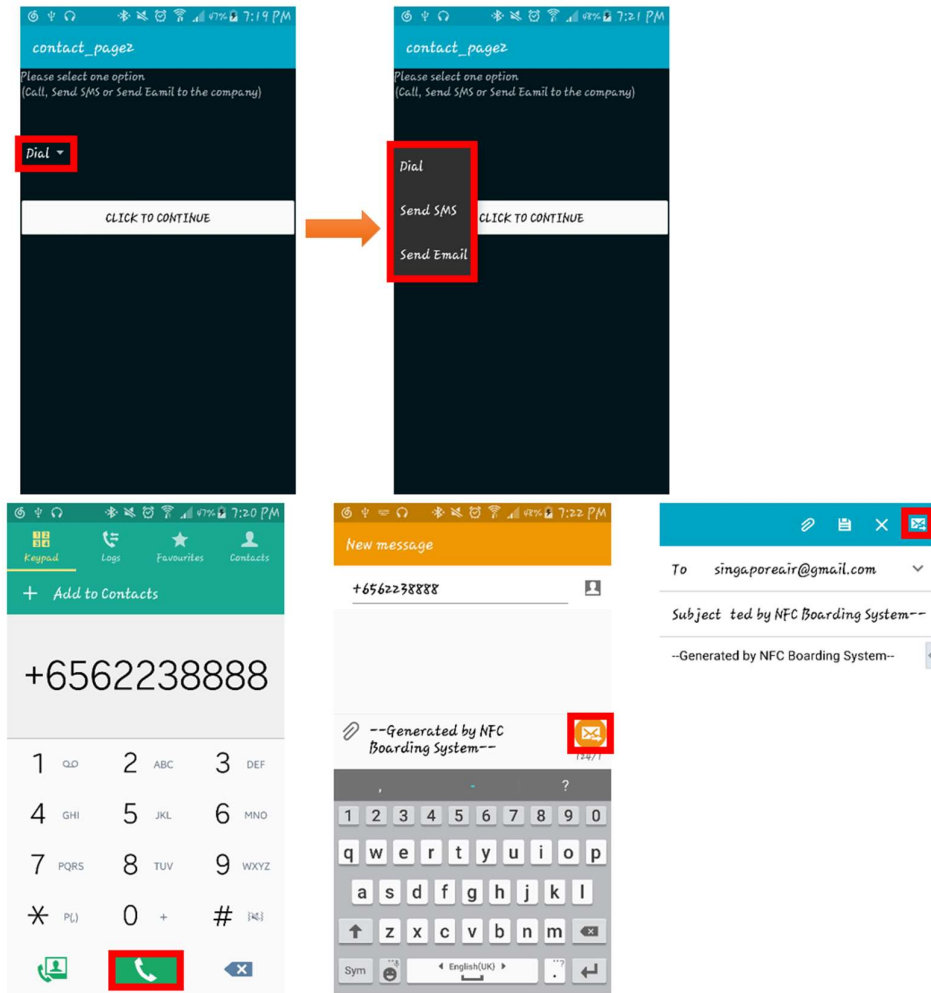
97% 7:19 PM
contact_page2
Please select one option
(Call, Send SMS or Send Eamil to the company)
Dial
CLICK TO CONTINUE

98% 7:21 PM
contact_page2
Please select one option
(Call, Send SMS or Send Eamil to the company)
Dial
Send SMS
Send Email
CLICK TO CONTINUE

97% 7:20 PM
Keypad
Logs
Favourites
Contacts
+ Add to Contacts
+6562238888
1
2 ABC
3 DEF
4 GHI
5 JKL
6 MNO
7 PQRS
8 TUV
9 WXYZ
* P(,)
0 +
# (W)

98% 7:22 PM
New message
+6562238888
--Generated by NFC Boarding System--
124/1
,
-
?
1 2 3 4 5 6 7 8 9 0
q w e r t y u i o p
a s d f g h j k l
z x c v b n m
Sym
English(UK)
.

To singaporeair@gmail.com
Subject ted by NFC Boarding System--
--Generated by NFC Boarding System--